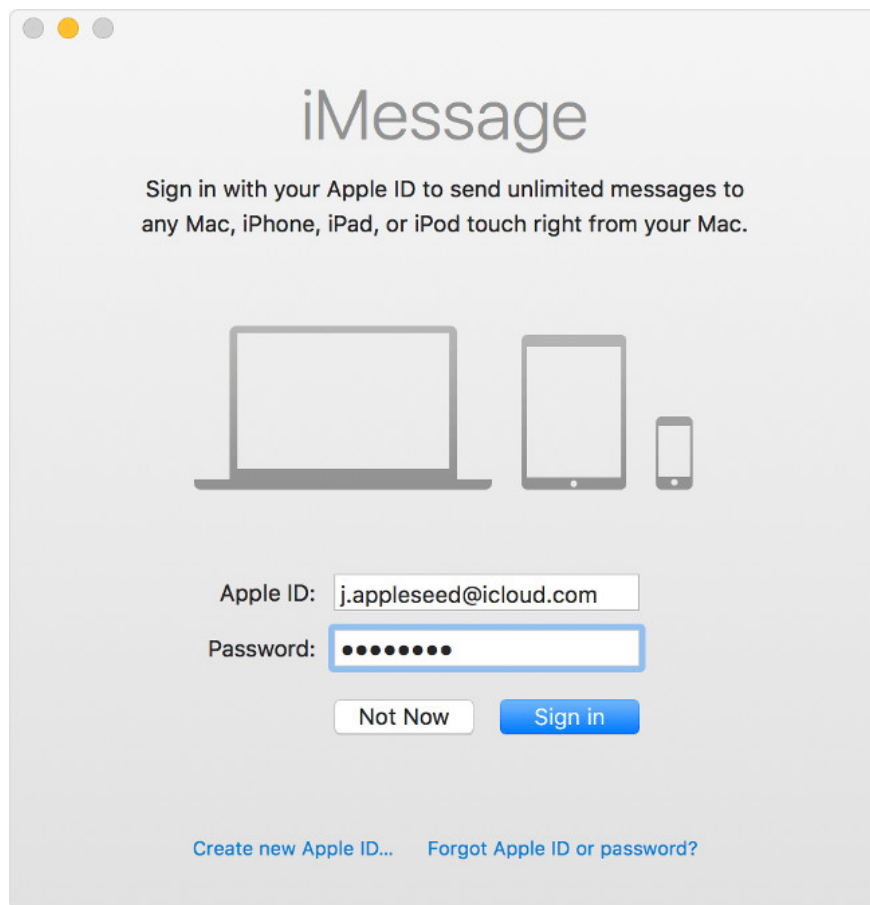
iMessage

Sign in with your Apple ID to send unlimited messages to any Mac, iPhone, iPad, or iPod touch right from your Mac.

Apple ID: j.appleseed@icloud.com

Password: ••••••••

Not Now

Sign in

Create new Apple ID...

Forgot Apple ID or password?